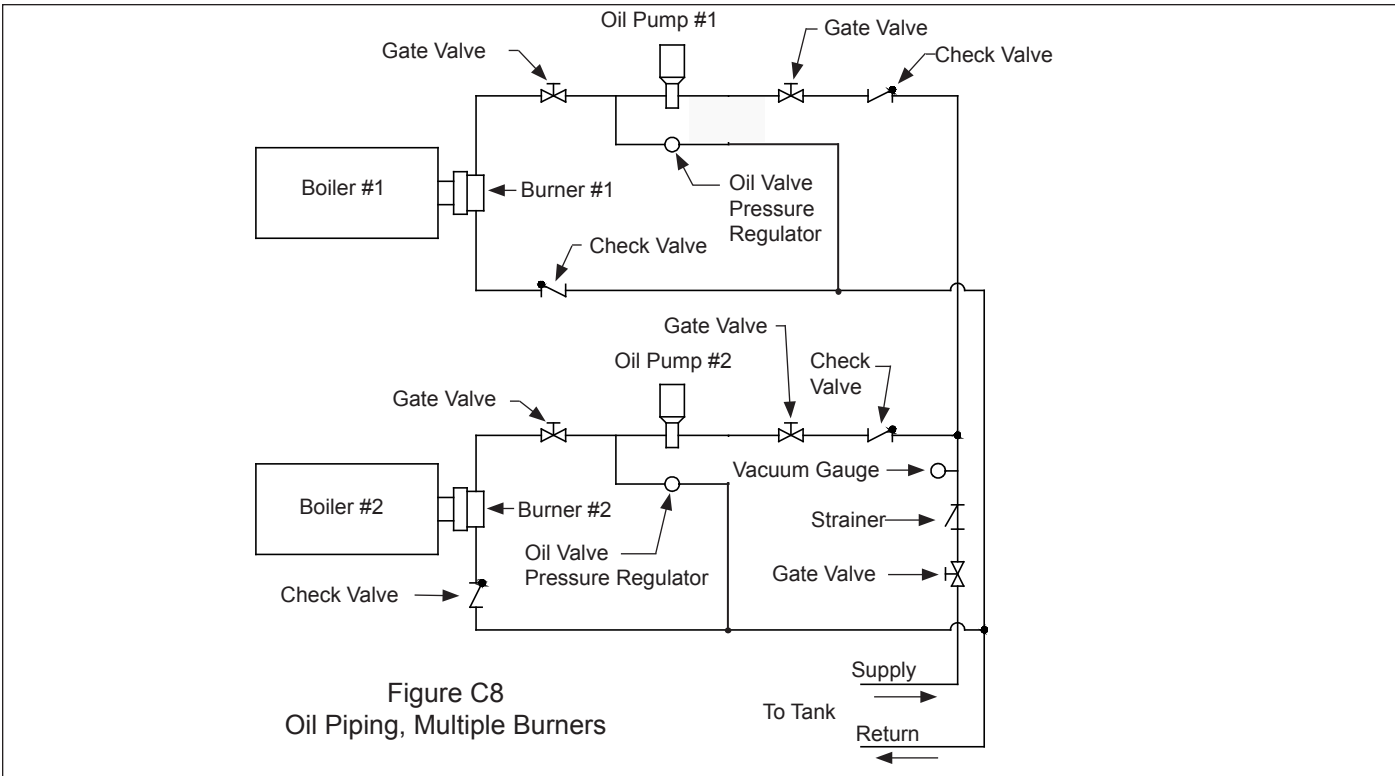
Oil Pump #1

Gate Valve

Gate Valve

Check Valve

Boiler #1

Burner #1

Oil Valve Pressure Regulator

Check Valve

Gate Valve

Oil Pump #2

Check Valve

Gate Valve

Boiler #2

Burner #2

Vacuum Gauge

Strainer

Oil Valve Pressure Regulator

Gate Valve

Check Valve

Supply

Figure C8
Oil Piping, Multiple Burners

To Tank

Return